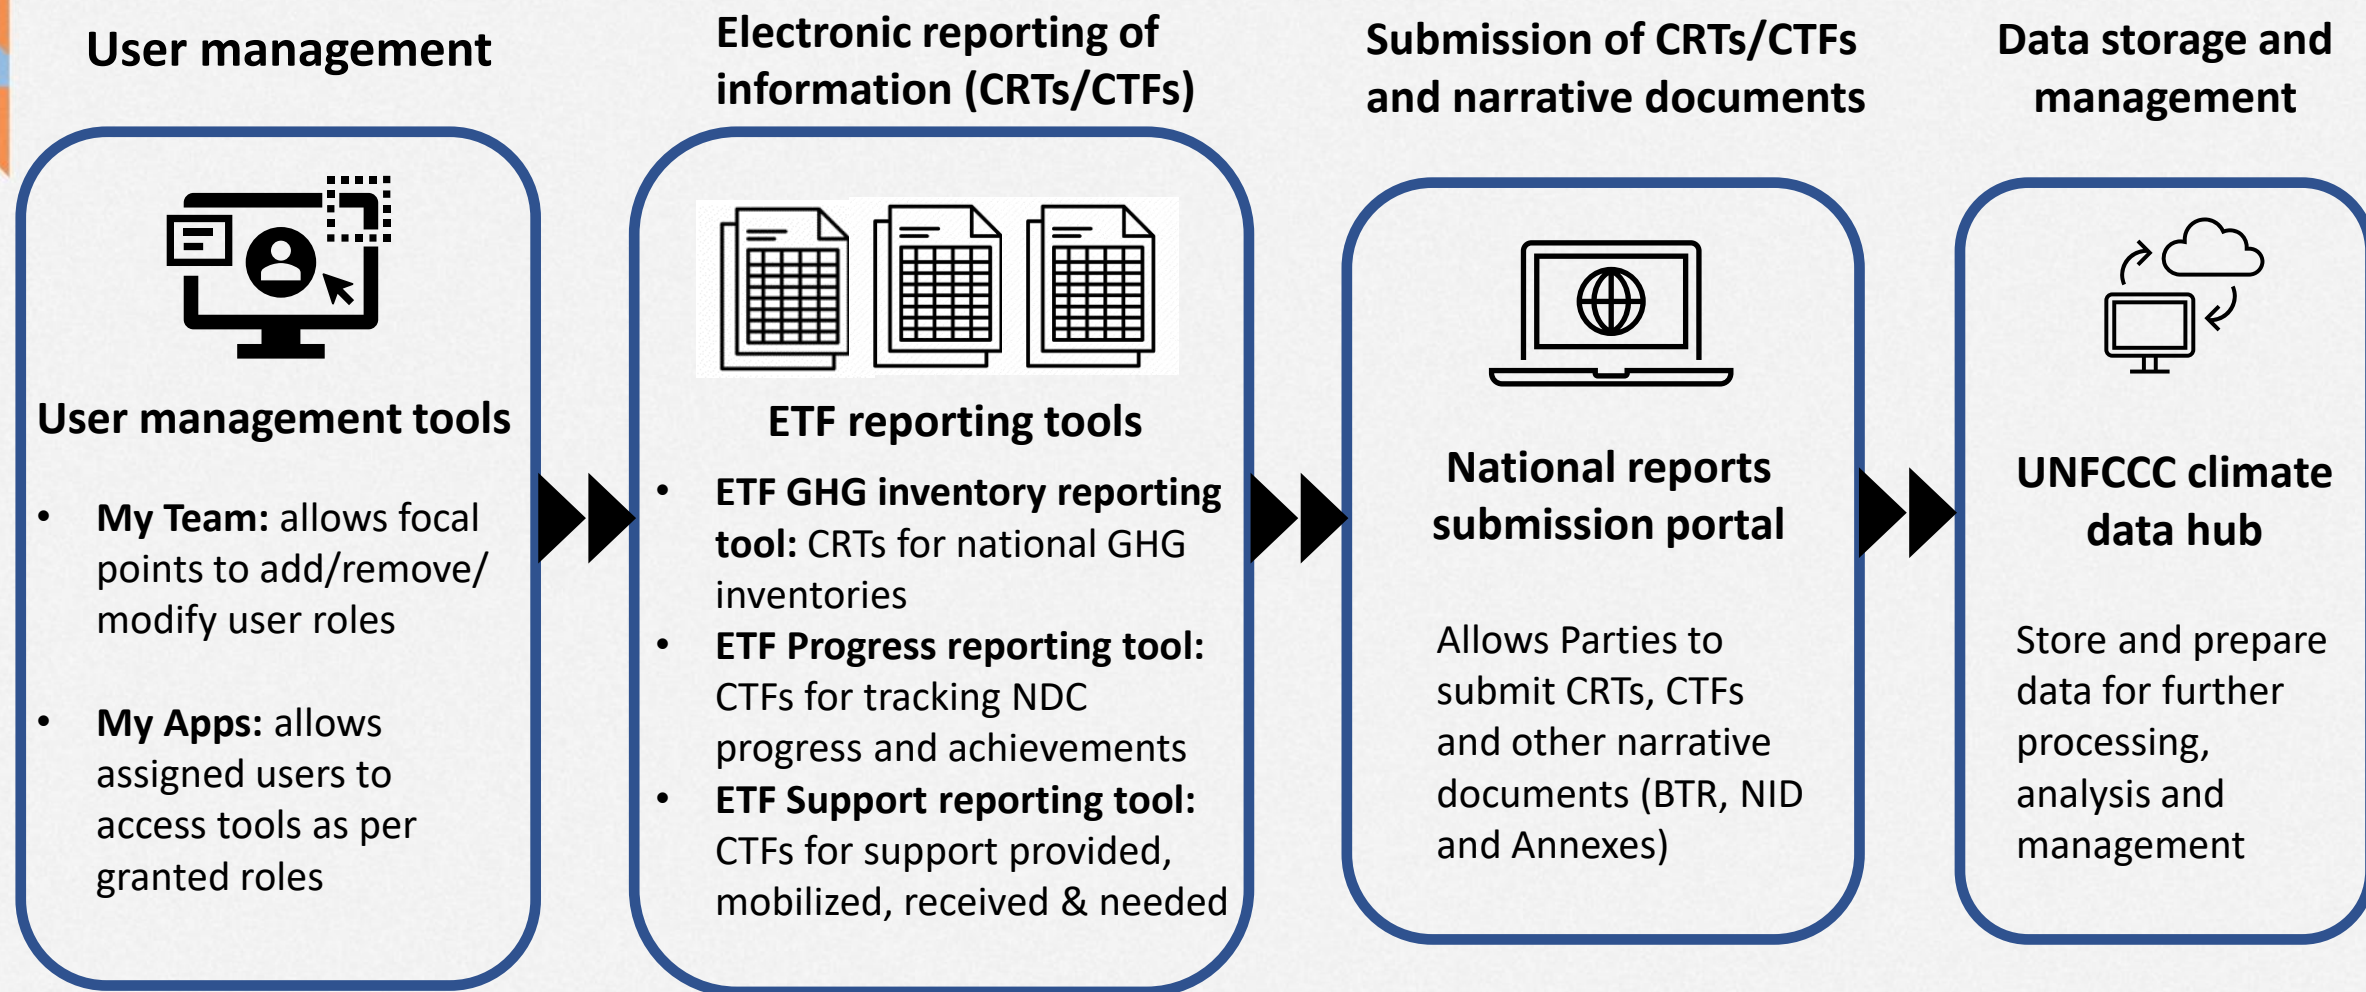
User management

User management tools

- My Team: allows focal points to add/remove/ modify user roles

- My Apps: allows assigned users to access tools as per granted roles

Electronic reporting of information (CRTs/CTFs)

ETF reporting tools

- ETF GHG inventory reporting tool: CRTs for national GHG inventories
- ETF Progress reporting tool: CTFs for tracking NDC progress and achievements
- ETF Support reporting tool: CTFs for support provided, mobilized, received & needed

Submission of CRTs/CTFs and narrative documents

National reports submission portal

Allows Parties to submit CRTs, CTFs and other narrative documents (BTR, NID and Annexes)

Data storage and management

UNFCCC climate data hub

Store and prepare data for further processing, analysis and management